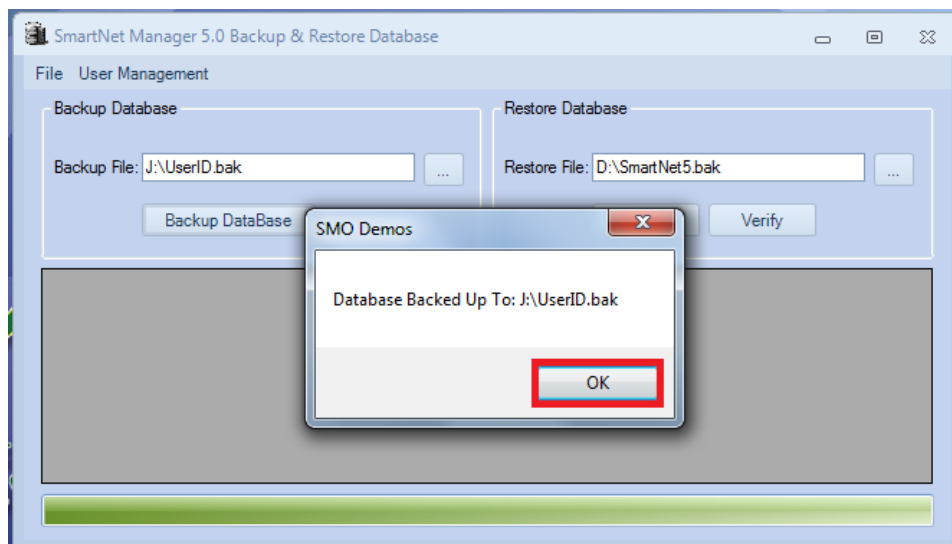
SmartNet Manager 5.0 Backup & Restore Database

File User Management

Backup Database

Backup File: J:\UserID.bak ...

Backup DataBase

Restore Database

Restore File: D:\SmartNet5.bak ...

Verify

SMO Demos

Database Backed Up To: J:\UserID.bak

OK